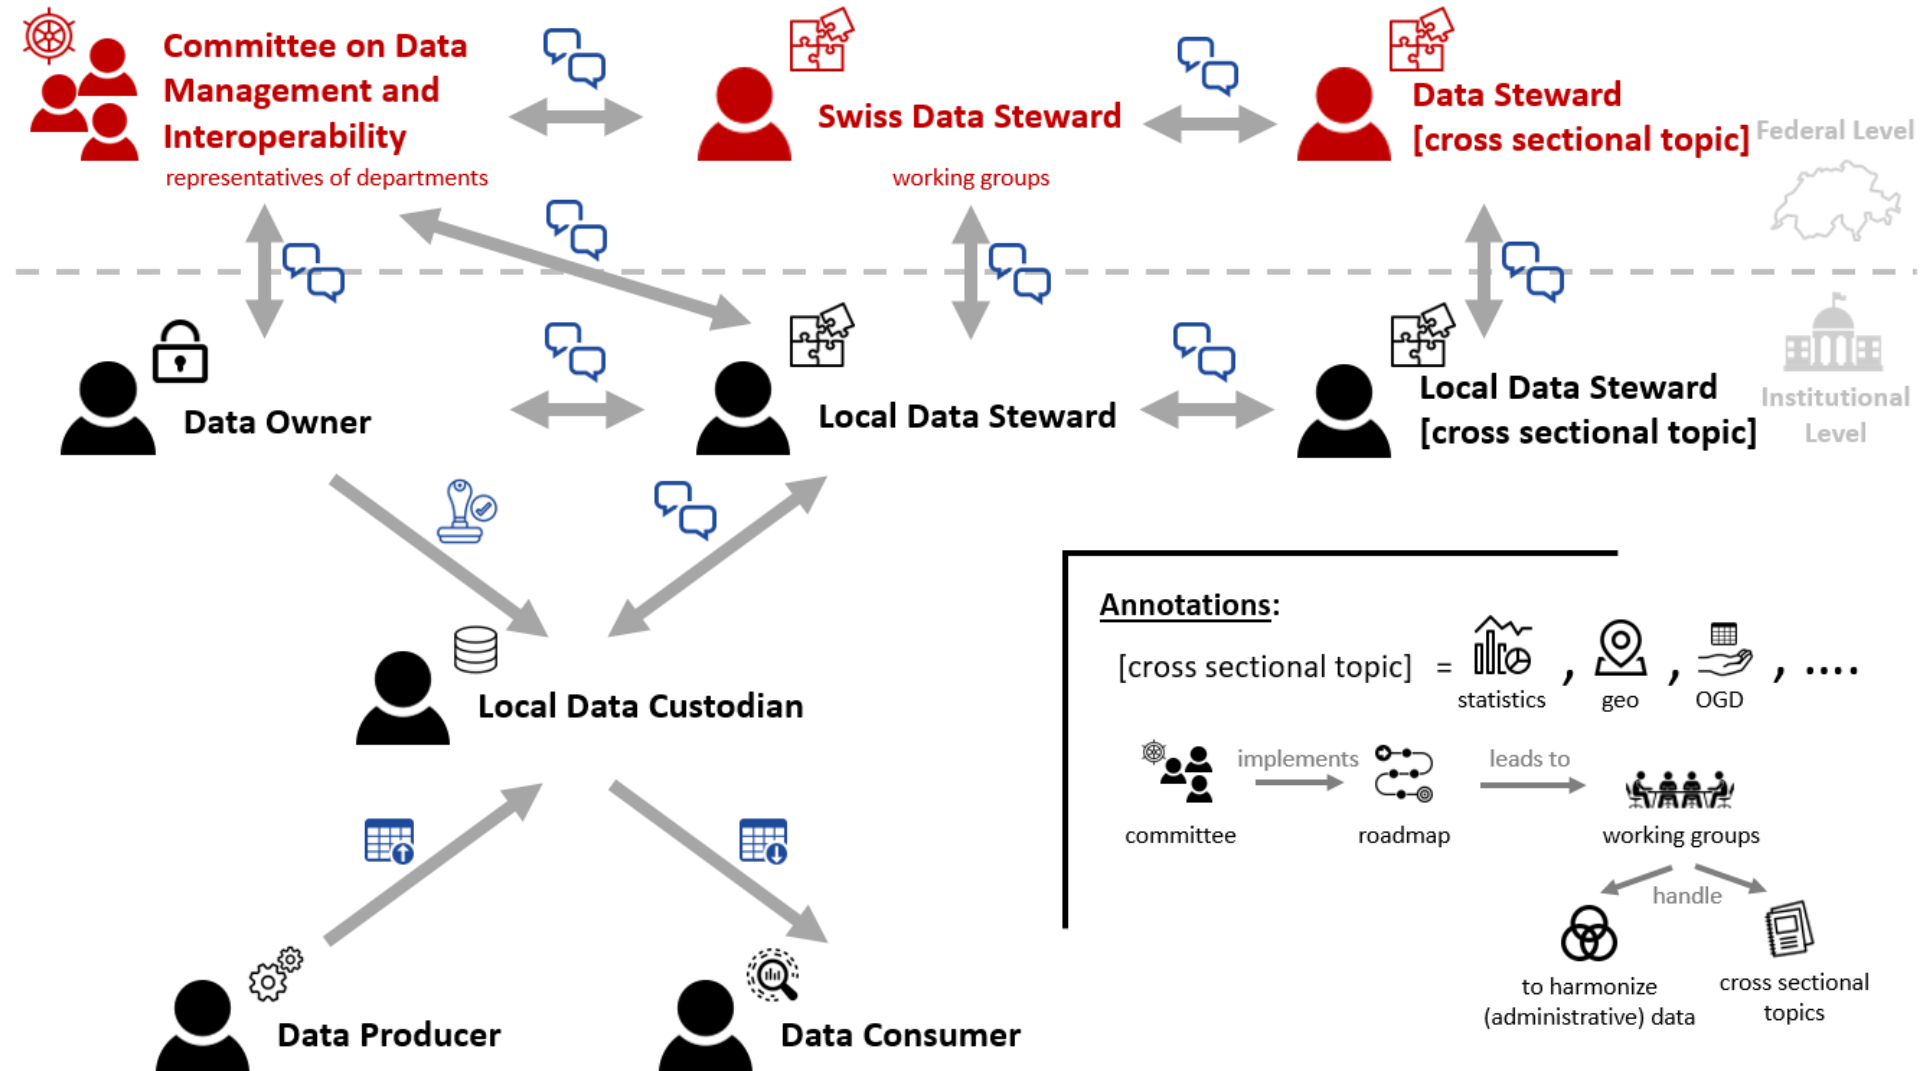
Committee on Data Management and Interoperability
representatives of departments

Swiss Data Steward
working groups

Data Steward
[cross sectional topic]

Federal Level

Data Owner

Local Data Steward

Local Data Steward
[cross sectional topic]

Institutional Level

Local Data Custodian

Data Producer

Data Consumer

Annotations:

[cross sectional topic] = statistics , geo , OGD , ....

committee implements roadmap leads to working groups

handle

to harmonize (administrative) data

cross sectional topics